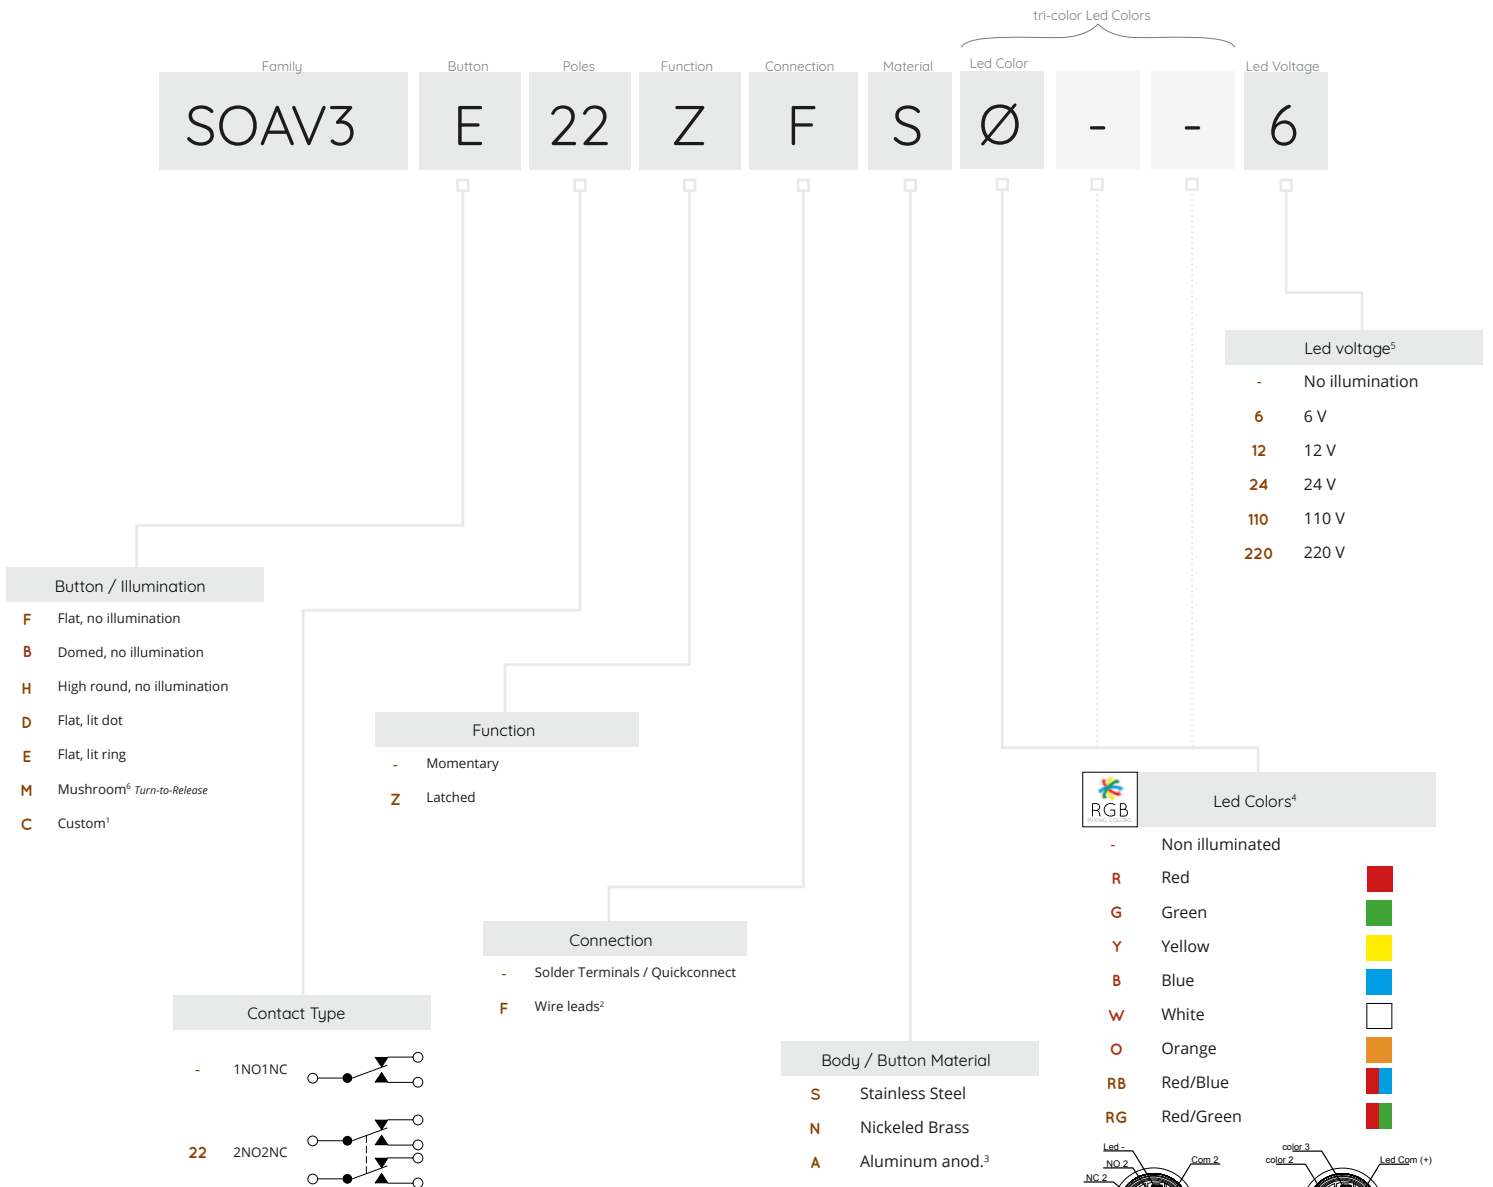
tri-color Led Colors

Family
SOAV3

Button
E

Poles
22

Function
Z

Connection
F

Material
S

Led Color
Ø

-

-

Led Voltage
6

Led voltage$^5$

| | |
|---|---|
| - | No illumination |
| 6 | 6 V |
| 12 | 12 V |
| 24 | 24 V |
| 110 | 110 V |
| 220 | 220 V |

Button / Illumination

| | |
|---|---|
| F | Flat, no illumination |
| B | Domed, no illumination |
| H | High round, no illumination |
| D | Flat, lit dot |
| E | Flat, lit ring |
| M | Mushroom$^6$ Turn-to-Release |
| C | Custom$^1$ |

Function

| | |
|---|---|
| - | Momentary |
| Z | Latched |

RGB

Led Colors$^4$

| | |
|---|---|
| - | Non illuminated |
| R | Red |
| G | Green |
| Y | Yellow |
| B | Blue |
| W | White |
| O | Orange |
| RB | Red/Blue |
| RG | Red/Green |

Connection

| | |
|---|---|
| - | Solder Terminals / Quickconnect |
| F | Wire leads$^2$ |

Contact Type

| | |
|---|---|
| - | 1NO1NC |
| 22 | 2NO2NC |

Body / Button Material

| | |
|---|---|
| S | Stainless Steel |
| N | Nickeled Brass |
| A | Aluminum anod.$^3$ |

Led -
NO 2
NC 2
Com 2
color 3
color 2
Led Com (+)